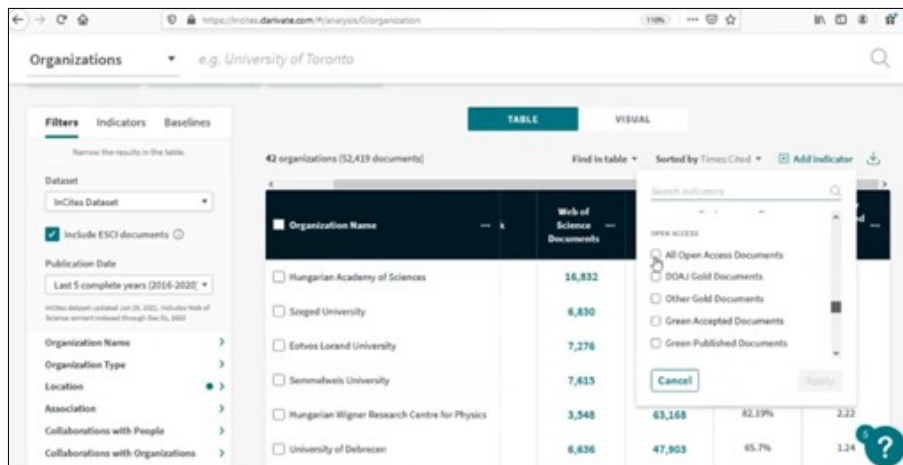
https://incites.clarivate.com/#/analysis/0/organization

110%

Organizations

e.g. University of Toronto

Filters Indicators Baselines

Narrow the results in the table.

Dataset

InCites Dataset

Include ESCI documents

Publication Date

Last 5 complete years (2016-2020)

InCites dataset updated Jun 25, 2021. Includes Web of Science content indexed through Dec 31, 2020

Organization Name

Organization Type

Location

Association

Collaborations with People

Collaborations with Organizations

TABLE

VISUAL

42 organizations (52,419 documents)

Find in table

Sorted by Times Cited

Add indicator

| Organization Name | Web of Science Documents | | | |
|---|---|---|---|---|
| Hungarian Academy of Sciences | 16,832 | | | |
| Szeged University | 6,830 | | | |
| Eotvos Lorand University | 7,276 | | | |
| Semmelweis University | 7,615 | | | |
| Hungarian Wigner Research Centre for Physics | 3,548 | 63,168 | 82.19% | 2.22 |
| University of Debrecen | 6,636 | 47,903 | 65.7% | 1.24 |

Search indicators

OPEN ACCESS

All Open Access Documents

DOAJ Gold Documents

Other Gold Documents

Green Accepted Documents

Green Published Documents

Cancel

Apply

?